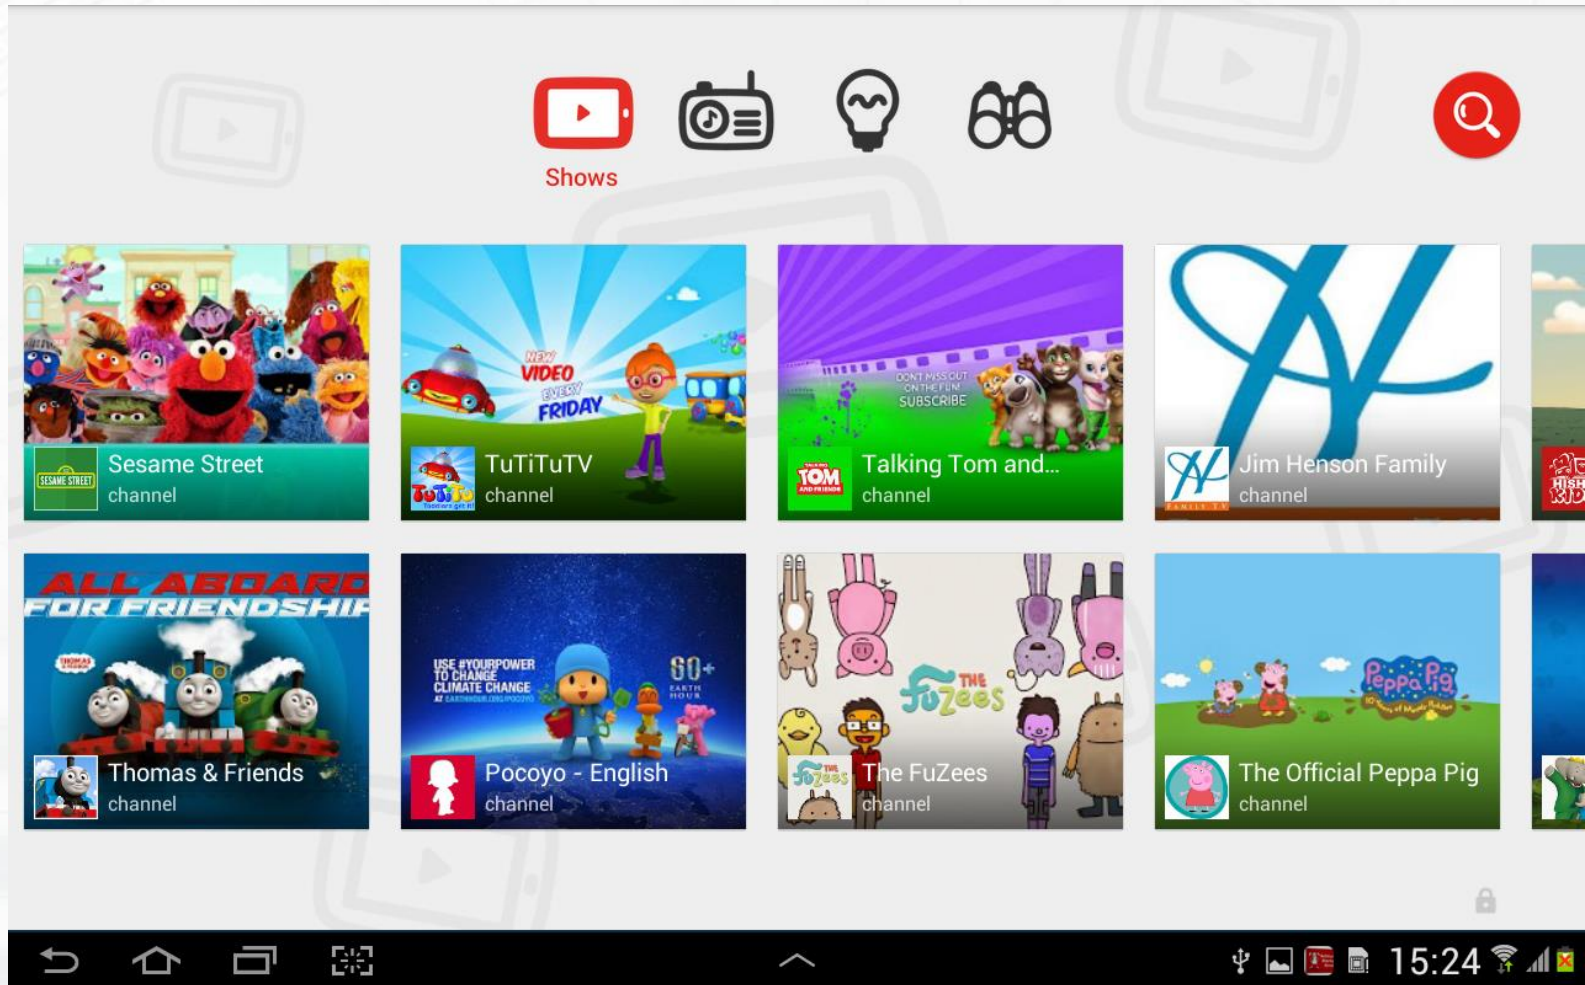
Shows

SESAME STREET
Sesame Street
channel

NEW VIDEO EVERY FRIDAY
TuTiTu
TuTiTuTV
channel

DON'T MISS OUT ON THE FUN SUBSCRIBE
TOM
Talking Tom and...
channel

Jim Henson Family
channel

ALL ABOARD FOR FRIENDSHIP
Thomas & Friends
channel

USE #YOURPOWER TO CHANGE CLIMATE CHANGE
60+ EARTH HOUR
Pocoyo - English
channel

THE FuZees
The FuZees
channel

Peppa Pig
The Official Peppa Pig
channel

15:24